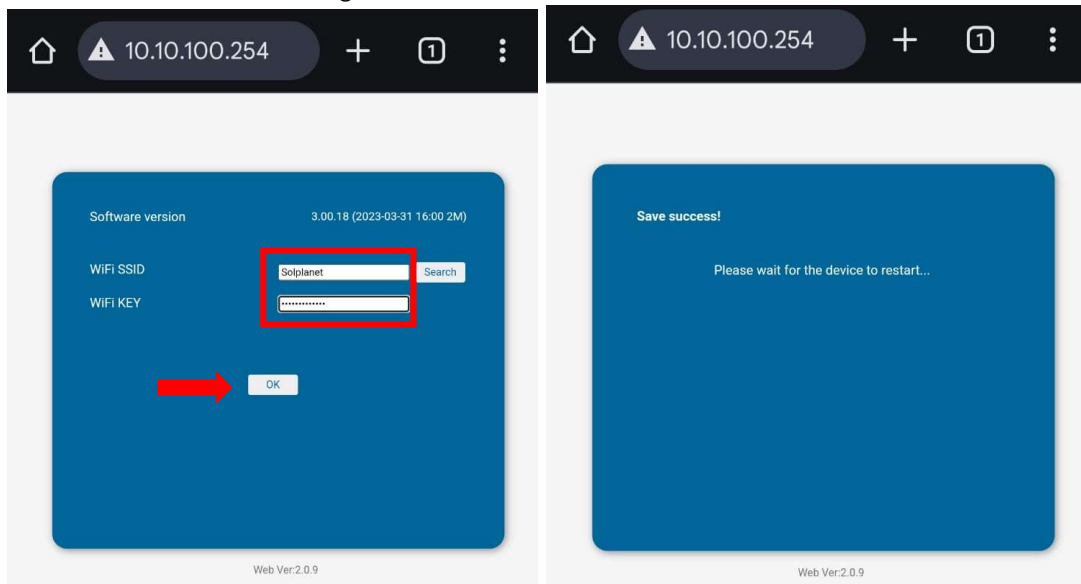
10.10.100.254

1

Software version 3.00.18 (2023-03-31 16:00 2M)

WiFi SSID Solplanet Search

WiFi KEY ••••••••••••

OK

Web Ver:2.0.9

10.10.100.254

1

Save success!

Please wait for the device to restart...

Web Ver:2.0.9